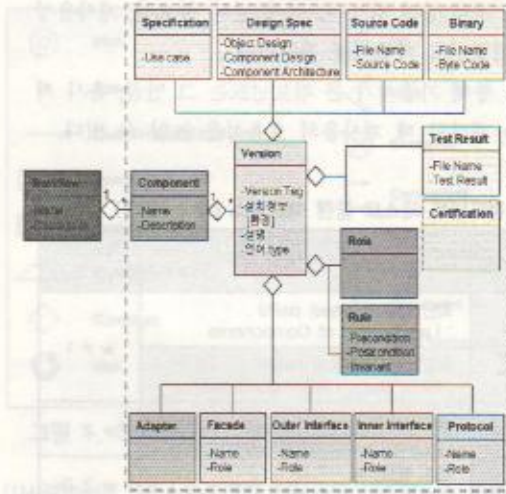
Specification
-Use case

Design Spec
-Object Design
-Component Design
-Component Architecture

Source Code
-File Name
-Source Code

Binary
-File Name
-Byte Code

Test Result
-File Name
-Test Result

Certification

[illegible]
-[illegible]
-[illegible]

1 *

Component
-Name
-Description

1 *

Version
-Version Tag
-설치환경
(환경)
-설명
-언어 type

Role

Rule
-Precondition
-Postcondition
-Invariant

Adapter

Facade
-Name
-Role

Outer Interface
-Name
-Role

Inner Interface
-Name
-Role

Protocol
-Name
-Role